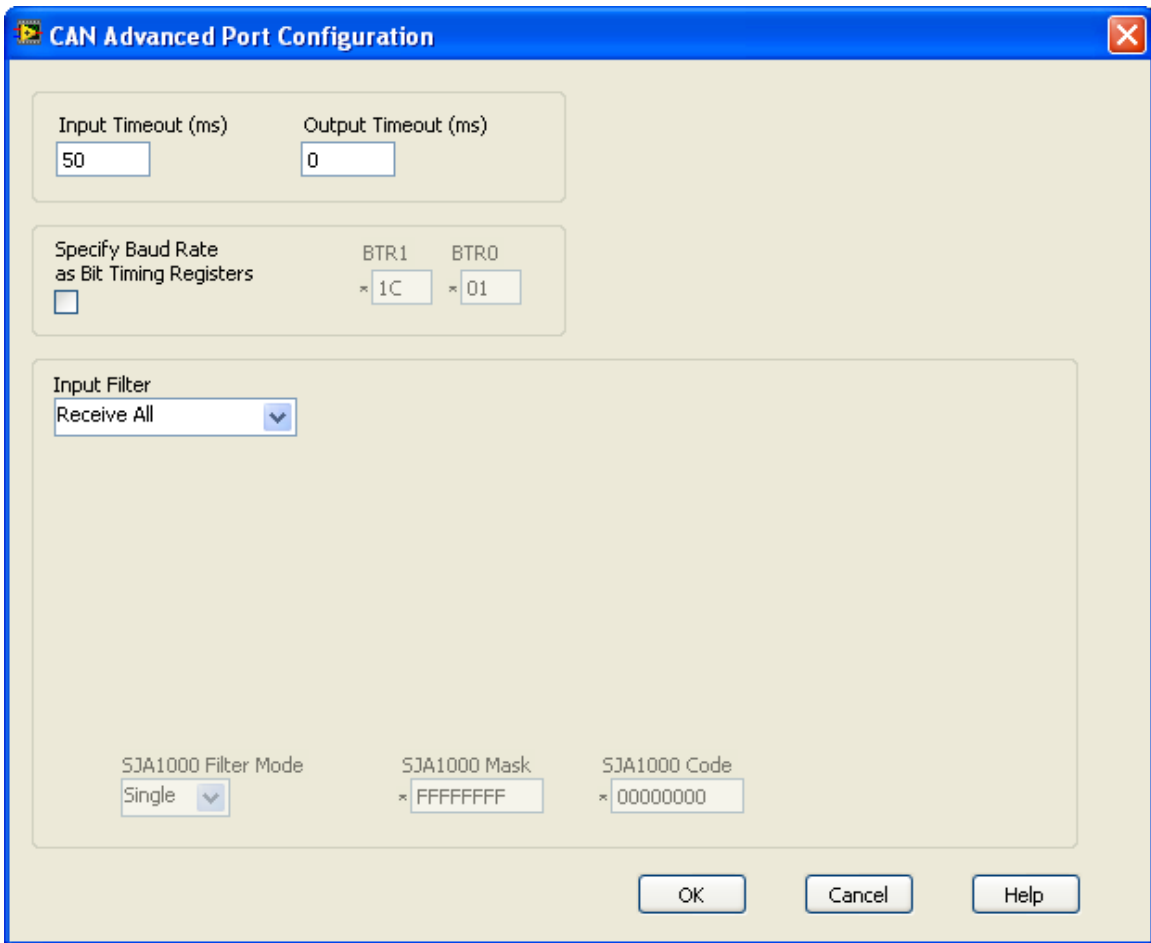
CAN Advanced Port Configuration

Input Timeout (ms)
50

Output Timeout (ms)
0

Specify Baud Rate as Bit Timing Registers

BTR1
x 1C

BTR0
x 01

Input Filter
Receive All

SJA1000 Filter Mode
Single

SJA1000 Mask
x FFFFFFFF

SJA1000 Code
x 00000000

OK

Cancel

Help